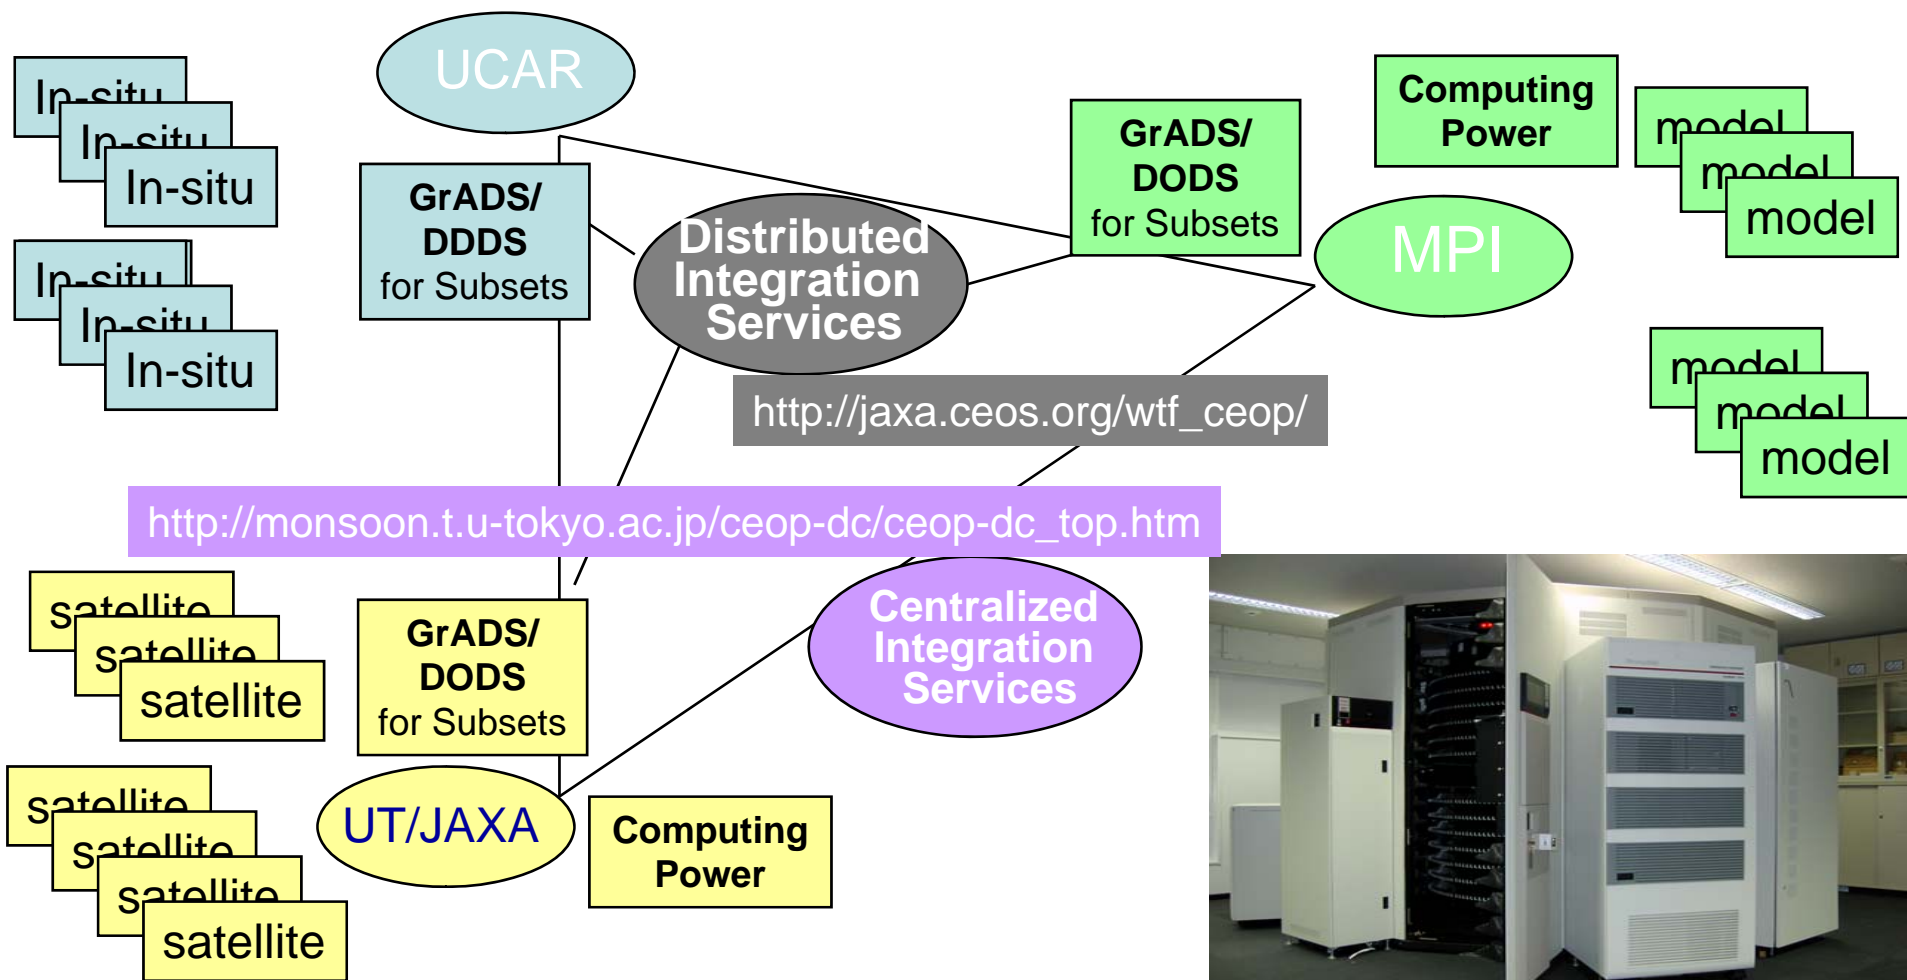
In-situ
In-situ
In-situ

In-situ
In-situ
In-situ

UCAR

GrADS/ DDDS for Subsets

Distributed Integration Services

GrADS/ DODS for Subsets

Computing Power

MPI

model
model
model

model
model
model

http://jaxa.ceos.org/wtf_ceop/

http://monsoon.t.u-tokyo.ac.jp/ceop-dc/ceop-dc_top.htm

satellite
satellite
satellite

GrADS/ DODS for Subsets

Centralized Integration Services

satellite
satellite
satellite
satellite

UT/JAXA

Computing Power